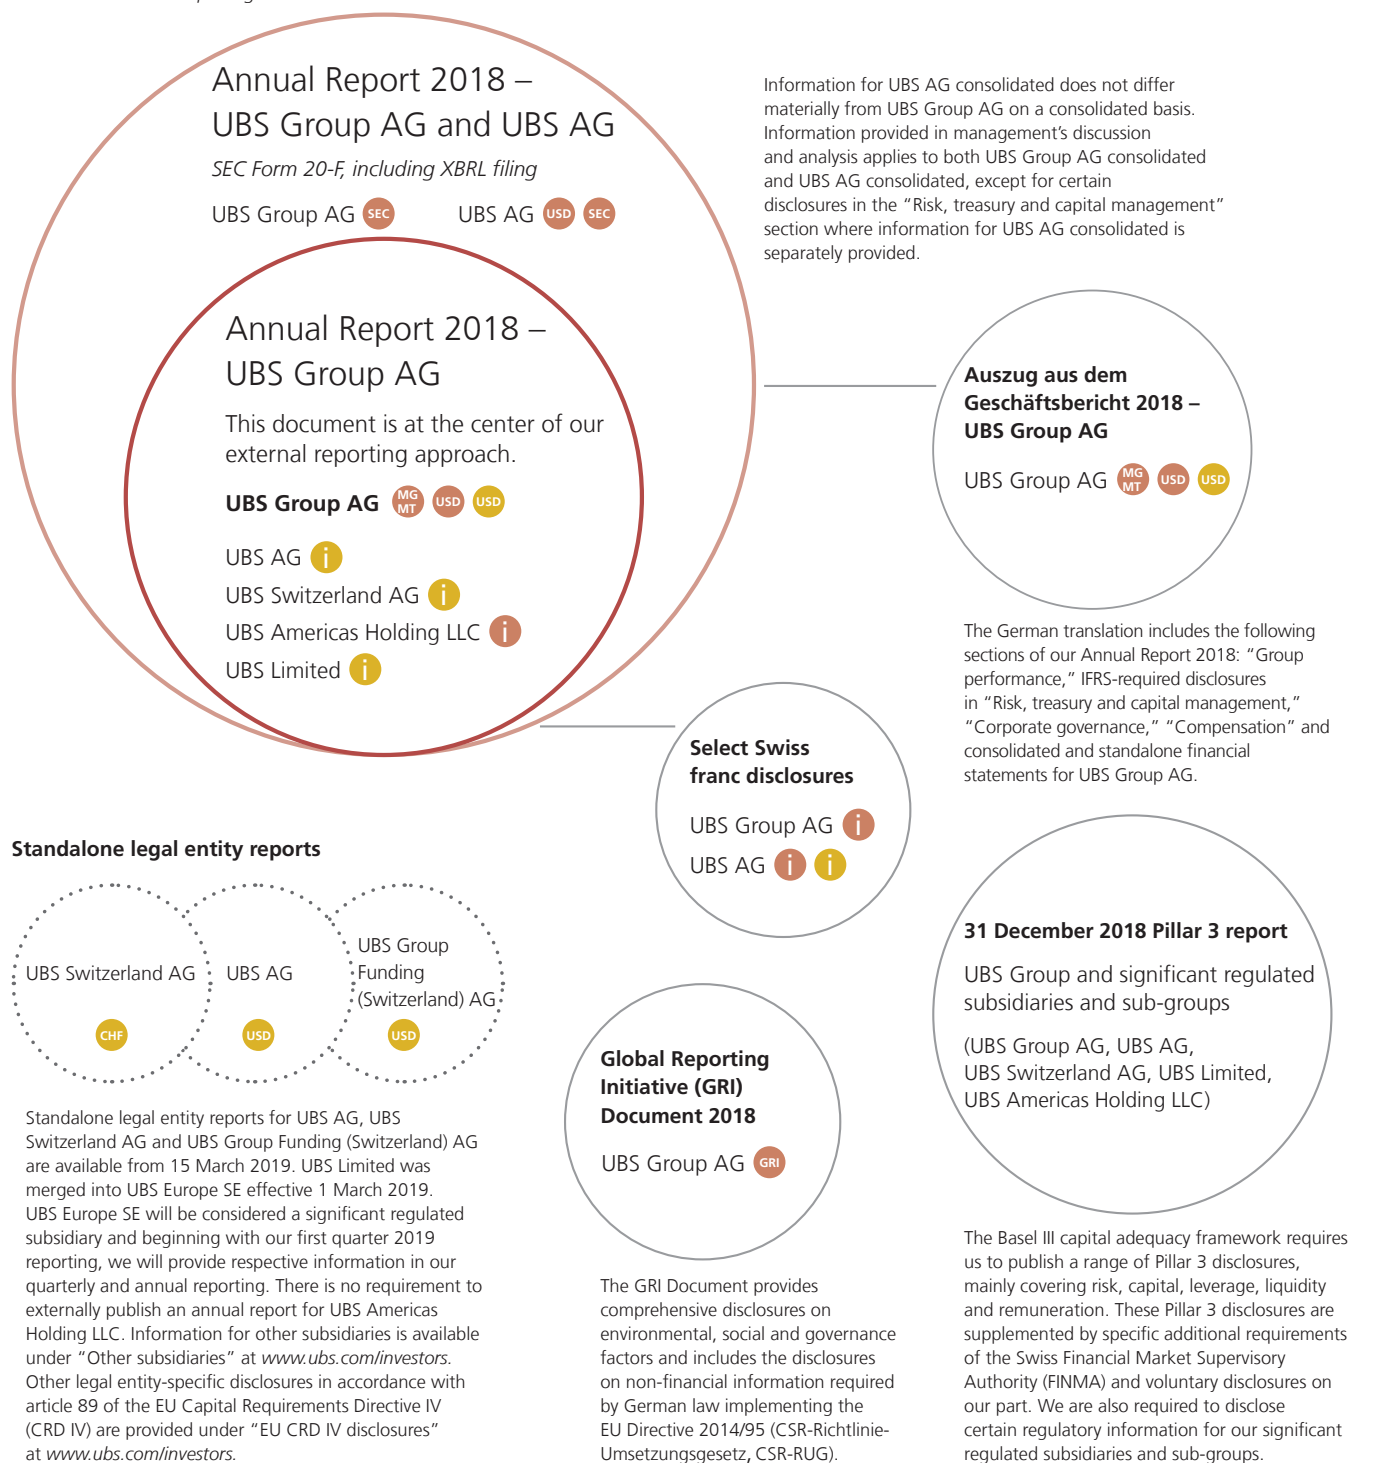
Annual Report 2018 – UBS Group AG and UBS AG

SEC Form 20-F, including XBRL filing

UBS Group AG SEC UBS AG USD SEC

Information for UBS AG consolidated does not differ materially from UBS Group AG on a consolidated basis. Information provided in management's discussion and analysis applies to both UBS Group AG consolidated and UBS AG consolidated, except for certain disclosures in the "Risk, treasury and capital management" section where information for UBS AG consolidated is separately provided.

Annual Report 2018 – UBS Group AG

This document is at the center of our external reporting approach.

UBS Group AG MG MT USD USD

UBS AG i

UBS Switzerland AG i

UBS Americas Holding LLC i

UBS Limited i

Auszug aus dem Geschäftsbericht 2018 – UBS Group AG

UBS Group AG MG MT USD USD

The German translation includes the following sections of our Annual Report 2018: "Group performance," IFRS-required disclosures in "Risk, treasury and capital management," "Corporate governance," "Compensation" and consolidated and standalone financial statements for UBS Group AG.

Select Swiss franc disclosures

UBS Group AG i

UBS AG i i

Standalone legal entity reports

UBS Switzerland AG CHF

UBS AG USD

UBS Group Funding (Switzerland) AG USD

Standalone legal entity reports for UBS AG, UBS Switzerland AG and UBS Group Funding (Switzerland) AG are available from 15 March 2019. UBS Limited was merged into UBS Europe SE effective 1 March 2019. UBS Europe SE will be considered a significant regulated subsidiary and beginning with our first quarter 2019 reporting, we will provide respective information in our quarterly and annual reporting. There is no requirement to externally publish an annual report for UBS Americas Holding LLC. Information for other subsidiaries is available under "Other subsidiaries" at www.ubs.com/investors. Other legal entity-specific disclosures in accordance with article 89 of the EU Capital Requirements Directive IV (CRD IV) are provided under "EU CRD IV disclosures" at www.ubs.com/investors.

Global Reporting Initiative (GRI) Document 2018

UBS Group AG GRI

The GRI Document provides comprehensive disclosures on environmental, social and governance factors and includes the disclosures on non-financial information required by German law implementing the EU Directive 2014/95 (CSR-Richtlinie-Umsetzungsgesetz, CSR-RUG).

31 December 2018 Pillar 3 report

UBS Group and significant regulated subsidiaries and sub-groups

(UBS Group AG, UBS AG, UBS Switzerland AG, UBS Limited, UBS Americas Holding LLC)

The Basel III capital adequacy framework requires us to publish a range of Pillar 3 disclosures, mainly covering risk, capital, leverage, liquidity and remuneration. These Pillar 3 disclosures are supplemented by specific additional requirements of the Swiss Financial Market Supervisory Authority (FINMA) and voluntary disclosures on our part. We are also required to disclose certain regulatory information for our significant regulated subsidiaries and sub-groups.